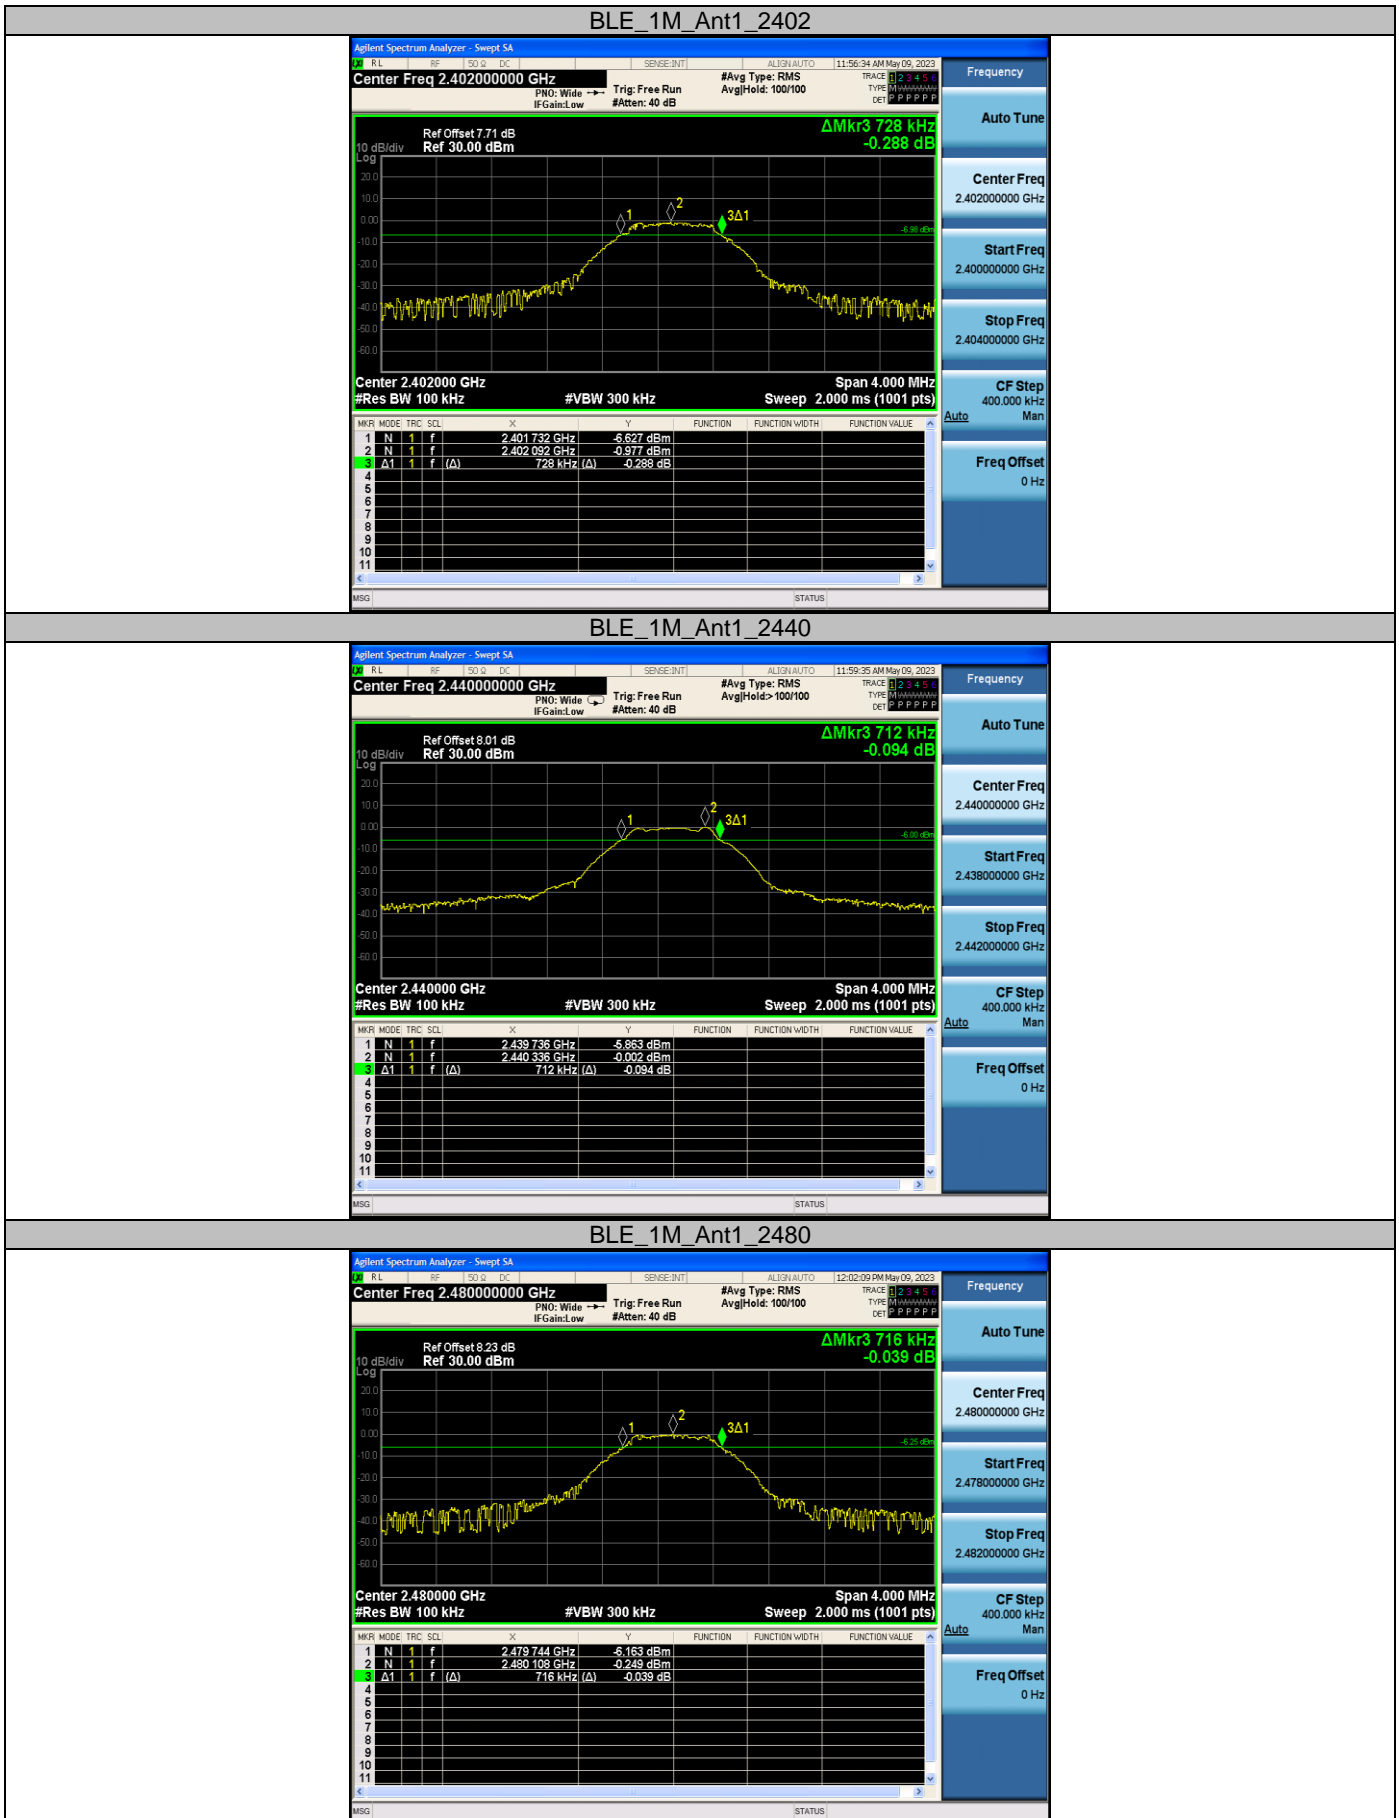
BLE_1M_Ant1_2402

Agilent Spectrum Analyzer - Swept SA

RL RF 50 Ω DC SENSE:INT ALIGN AUTO 11:56:34 AM May 09, 2023

Center Freq 2.402000000 GHz

PNO: Wide IFGain:Low Trig: Free Run #Atten: 40 dB #Avg Type: RMS Avg|Hold: 100/100

TRACE 1 2 3 4 5 6 TYPE M DET P P P P P P

Ref Offset 7.71 dB
10 dB/div Ref 30.00 dBm
Log

ΔMkr3 728 kHz
-0.288 dB

20.0 10.0 0.00 -10.0 -20.0 -30.0 -40.0 -50.0 -60.0

1 2 3Δ1

-6.90 dBm

Center 2.402000 GHz Span 4.000 MHz
#Res BW 100 kHz #VBW 300 kHz Sweep 2.000 ms (1001 pts)

| MKR | MODE | TRC | SCL | X | Y | FUNCTION | FUNCTION WIDTH | FUNCTION VALUE |
|---|---|---|---|---|---|---|---|---|
| 1 | N | 1 | f | 2.401 732 GHz | -6.627 dBm | | | |
| 2 | N | 1 | f | 2.402 092 GHz | -0.977 dBm | | | |
| 3 | Δ1 | 1 | f (Δ) | 728 kHz (Δ) | -0.288 dB | | | |
| 4 | | | | | | | | |
| 5 | | | | | | | | |
| 6 | | | | | | | | |
| 7 | | | | | | | | |
| 8 | | | | | | | | |
| 9 | | | | | | | | |
| 10 | | | | | | | | |
| 11 | | | | | | | | |

MSG STATUS

Frequency
Auto Tune
Center Freq 2.402000000 GHz
Start Freq 2.400000000 GHz
Stop Freq 2.404000000 GHz
CF Step 400.000 kHz Auto Man
Freq Offset 0 Hz

BLE_1M_Ant1_2440

Agilent Spectrum Analyzer - Swept SA

RL RF 50 Ω DC SENSE:INT ALIGN AUTO 11:59:35 AM May 09, 2023

Center Freq 2.440000000 GHz

PNO: Wide IFGain:Low Trig: Free Run #Atten: 40 dB #Avg Type: RMS Avg|Hold:>100/100

TRACE 1 2 3 4 5 6 TYPE M DET P P P P P P

Ref Offset 8.01 dB
10 dB/div Ref 30.00 dBm
Log

ΔMkr3 712 kHz
-0.094 dB

20.0 10.0 0.00 -10.0 -20.0 -30.0 -40.0 -50.0 -60.0

1 2 3Δ1

-6.00 dBm

Center 2.440000 GHz Span 4.000 MHz
#Res BW 100 kHz #VBW 300 kHz Sweep 2.000 ms (1001 pts)

| MKR | MODE | TRC | SCL | X | Y | FUNCTION | FUNCTION WIDTH | FUNCTION VALUE |
|---|---|---|---|---|---|---|---|---|
| 1 | N | 1 | f | 2.439 736 GHz | -5.863 dBm | | | |
| 2 | N | 1 | f | 2.440 336 GHz | -0.002 dBm | | | |
| 3 | Δ1 | 1 | f (Δ) | 712 kHz (Δ) | -0.094 dB | | | |
| 4 | | | | | | | | |
| 5 | | | | | | | | |
| 6 | | | | | | | | |
| 7 | | | | | | | | |
| 8 | | | | | | | | |
| 9 | | | | | | | | |
| 10 | | | | | | | | |
| 11 | | | | | | | | |

MSG STATUS

Frequency
Auto Tune
Center Freq 2.440000000 GHz
Start Freq 2.438000000 GHz
Stop Freq 2.442000000 GHz
CF Step 400.000 kHz Auto Man
Freq Offset 0 Hz

BLE_1M_Ant1_2480

Agilent Spectrum Analyzer - Swept SA

RL RF 50 Ω DC SENSE:INT ALIGN AUTO 12:02:09 PM May 09, 2023

Center Freq 2.480000000 GHz

PNO: Wide IFGain:Low Trig: Free Run #Atten: 40 dB #Avg Type: RMS Avg|Hold: 100/100

TRACE 1 2 3 4 5 6 TYPE M DET P P P P P P

Ref Offset 8.23 dB
10 dB/div Ref 30.00 dBm
Log

ΔMkr3 716 kHz
-0.039 dB

20.0 10.0 0.00 -10.0 -20.0 -30.0 -40.0 -50.0 -60.0

1 2 3Δ1

-6.25 dBm

Center 2.480000 GHz Span 4.000 MHz
#Res BW 100 kHz #VBW 300 kHz Sweep 2.000 ms (1001 pts)

| MKR | MODE | TRC | SCL | X | Y | FUNCTION | FUNCTION WIDTH | FUNCTION VALUE |
|---|---|---|---|---|---|---|---|---|
| 1 | N | 1 | f | 2.479 744 GHz | -6.163 dBm | | | |
| 2 | N | 1 | f | 2.480 108 GHz | -0.249 dBm | | | |
| 3 | Δ1 | 1 | f (Δ) | 716 kHz (Δ) | -0.039 dB | | | |
| 4 | | | | | | | | |
| 5 | | | | | | | | |
| 6 | | | | | | | | |
| 7 | | | | | | | | |
| 8 | | | | | | | | |
| 9 | | | | | | | | |
| 10 | | | | | | | | |
| 11 | | | | | | | | |

MSG STATUS

Frequency
Auto Tune
Center Freq 2.480000000 GHz
Start Freq 2.478000000 GHz
Stop Freq 2.482000000 GHz
CF Step 400.000 kHz Auto Man
Freq Offset 0 Hz